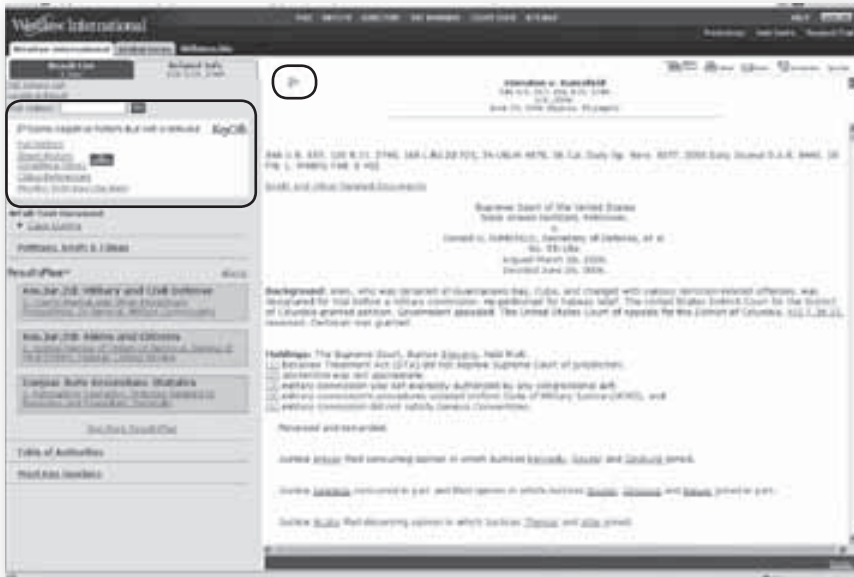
Westlaw International

Result List | Related Info

KeyCite

Full History
Direct History
Citing References
Monitor With KeyCite Alert

Petitions, Briefs & Filings

ResultsPlus

Am.Jur.2d: Military and Civil Defense

Am.Jur.2d: Aliens and Citizens

Corpus Juris Secundum: Statutes

Table of Authorities

Hamdan v. Rumsfeld

548 U.S. 557, 126 S.Ct. 2749, 165 L.Ed.2d 723, 74 USLW 4579

Briefs and Other Related Documents

Supreme Court of the United States
Salim Ahmed HAMDAN, Petitioner,
v.
Donald H. RUMSFELD, Secretary of Defense, et al.
No. 05-184.
Argued March 28, 2006.
Decided June 29, 2006.

Background: Alien, who was detained at Guantanamo Bay, Cuba, and charged with various terrorism-related offenses, was designated for trial before a military commission. He petitioned for habeas relief. The United States District Court for the District of Columbia granted petition. Government appealed. The United States Court of Appeals for the District of Columbia, 415 F.3d 33, reversed. Certiorari was granted.

Holdings: The Supreme Court, Justice Stevens, held that:
(1) Detainee Treatment Act (DTA) did not deprive Supreme Court of jurisdiction;
(2) abstention was not appropriate;
(3) military commission was not expressly authorized by any congressional act;
(4) military commission's procedures violated Uniform Code of Military Justice (UCMJ); and
(5) military commission did not satisfy Geneva Conventions.

Reversed and remanded.

Justice Breyer filed concurring opinion in which Justices Kennedy, Souter and Ginsburg joined.

Justice Kennedy concurred in part and filed opinion in which Justices Souter, Ginsburg and Breyer joined in part.

Justice Scalia filed dissenting opinion in which Justices Thomas and Alito joined.